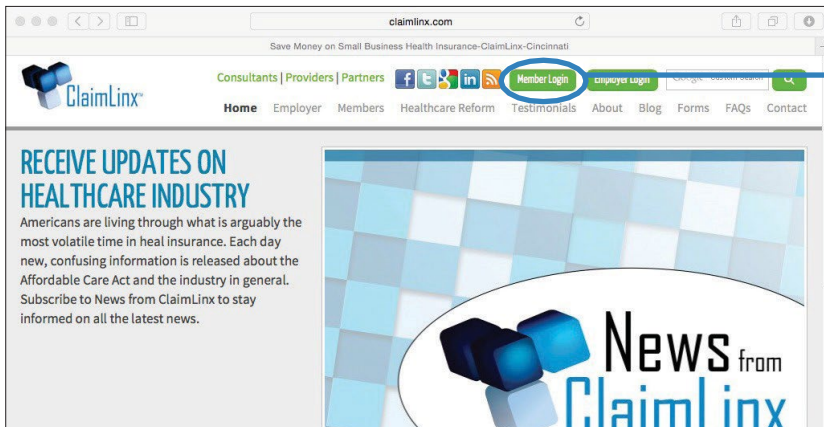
claimlinx.com

Save Money on Small Business Health Insurance-ClaimLinx-Cincinnati

ClaimLinx™

Consultants | Providers | Partners

Member Login

Employer Login

Google™ Custom Search

Home Employer Members Healthcare Reform Testimonials About Blog Forms FAQs Contact

RECEIVE UPDATES ON HEALTHCARE INDUSTRY

Americans are living through what is arguably the most volatile time in heal insurance. Each day new, confusing information is released about the Affordable Care Act and the industry in general. Subscribe to News from ClaimLinx to stay informed on all the latest news.

News from ClaimLinx